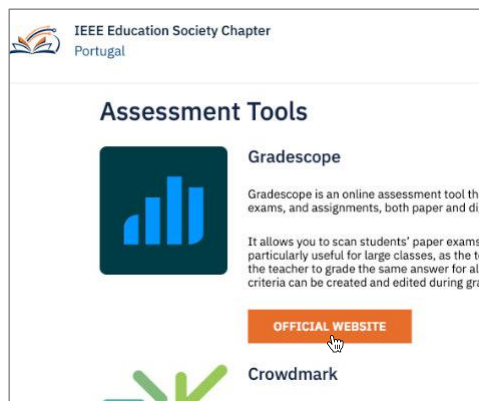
IEEE Education Society Chapter
Portugal

Assessment Tools

Gradescope

Gradescope is an online assessment tool th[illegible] exams, and assignments, both paper and di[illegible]

It allows you to scan students' paper exams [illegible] particularly useful for large classes, as the t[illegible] the teacher to grade the same answer for al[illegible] criteria can be created and edited during gra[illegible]

OFFICIAL WEBSITE

Crowdmark